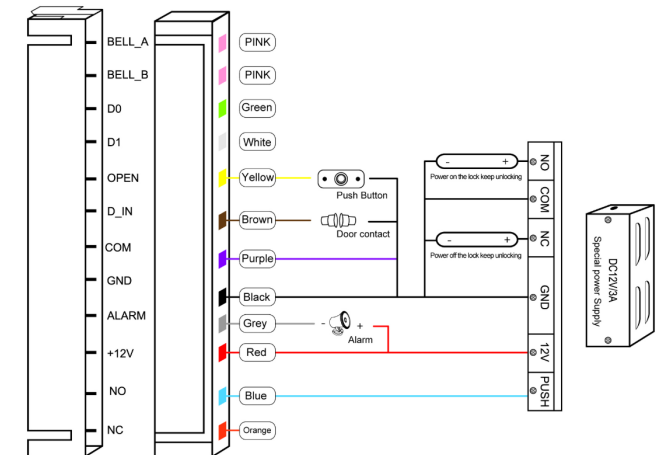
BELL_A
BELL_B
D0
D1
OPEN
D_IN
COM
GND
ALARM
+12V
NO
NC

PINK
PINK
Green
White
Yellow
Brown
Purple
Black
Grey
Red
Blue
Orange

Push Button
Door contact
- +
Alarm

- +
Power on the lock keep unlocking
- +
Power off the lock keep unlocking

NO
COM
NC
GND
12V
PUSH

DC12V/3A
Special power Supply